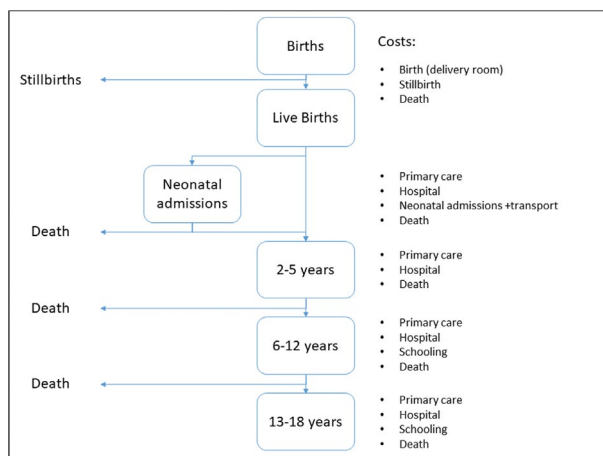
Births

Costs:

- Birth (delivery room)
- Stillbirth
- Death

Stillbirths

Live Births

Neonatal admissions

- Primary care
- Hospital
- Neonatal admissions +transport
- Death

Death

2-5 years

- Primary care
- Hospital
- Death

Death

6-12 years

- Primary care
- Hospital
- Schooling
- Death

Death

13-18 years

- Primary care
- Hospital
- Schooling
- Death